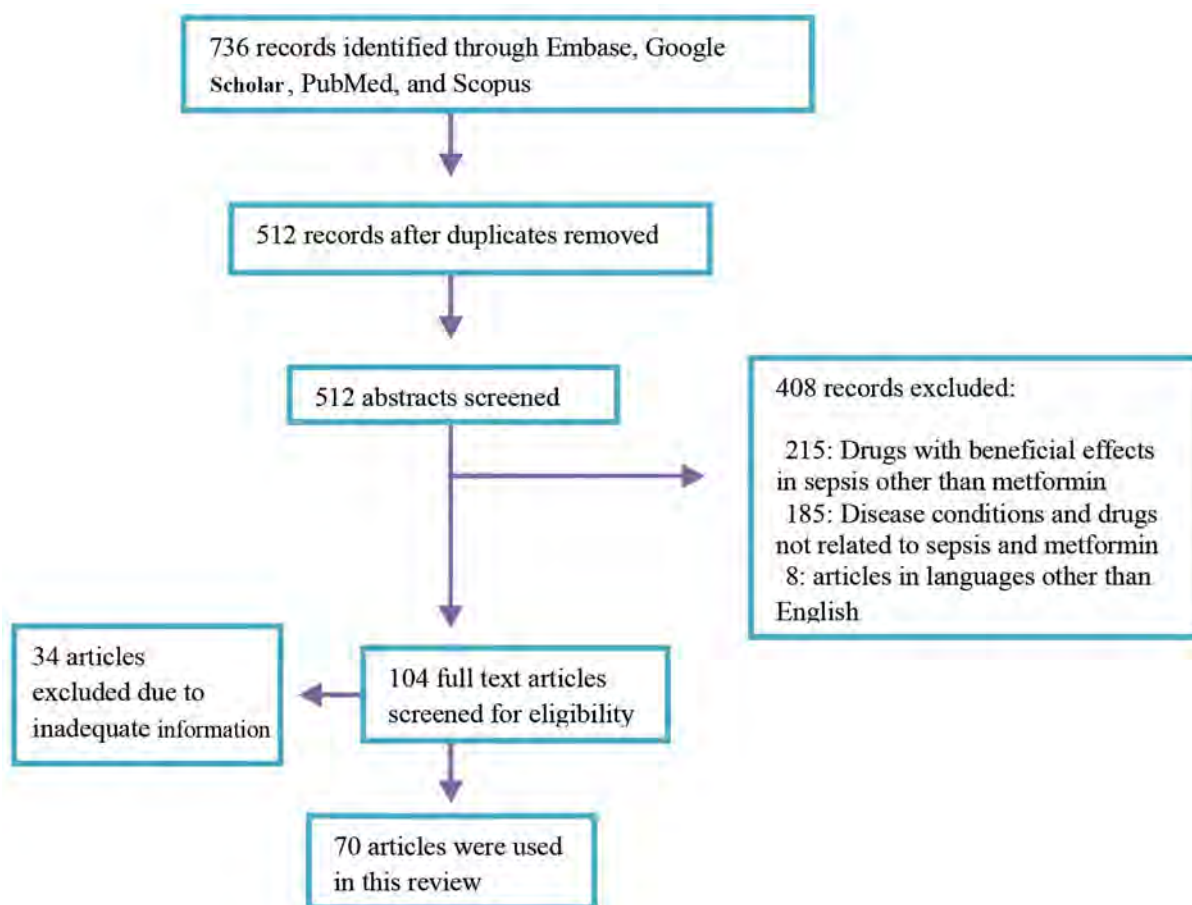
736 records identified through Embase, Google Scholar, PubMed, and Scopus

512 records after duplicates removed

512 abstracts screened

408 records excluded:

215: Drugs with beneficial effects in sepsis other than metformin
185: Disease conditions and drugs not related to sepsis and metformin
8: articles in languages other than English

34 articles excluded due to inadequate information

104 full text articles screened for eligibility

70 articles were used in this review